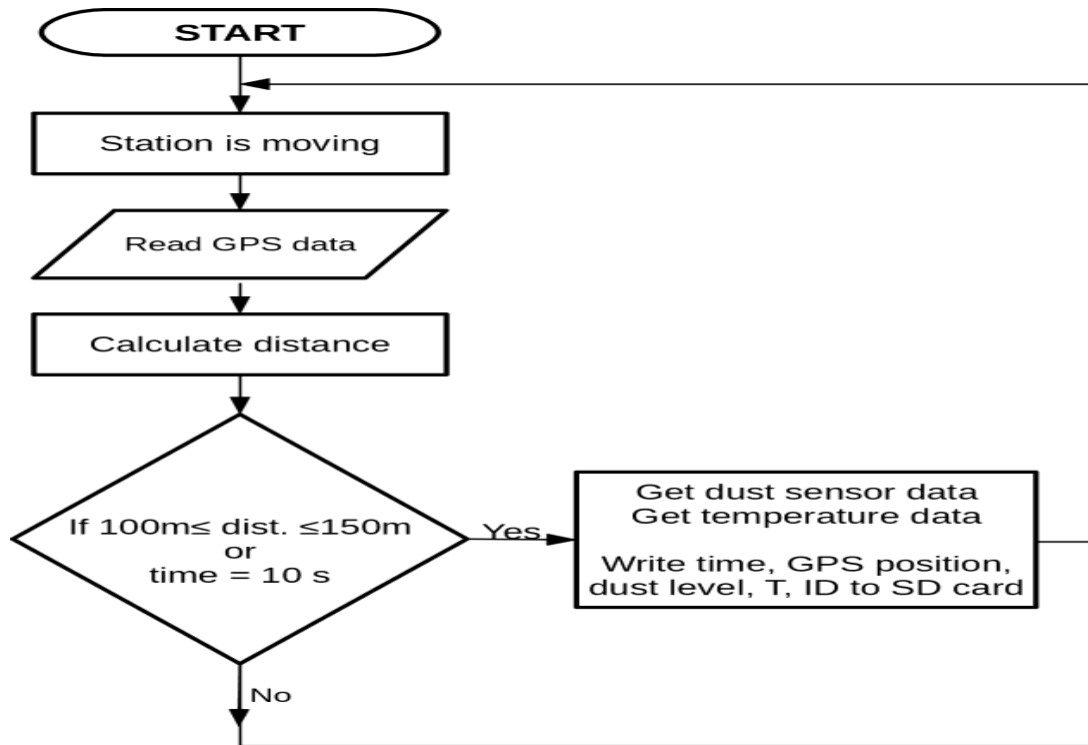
START

Station is moving

Read GPS data

Calculate distance

If 100m≤ dist. ≤150m
or
time = 10 s

Yes

Get dust sensor data
Get temperature data

Write time, GPS position, dust level, T, ID to SD card

No